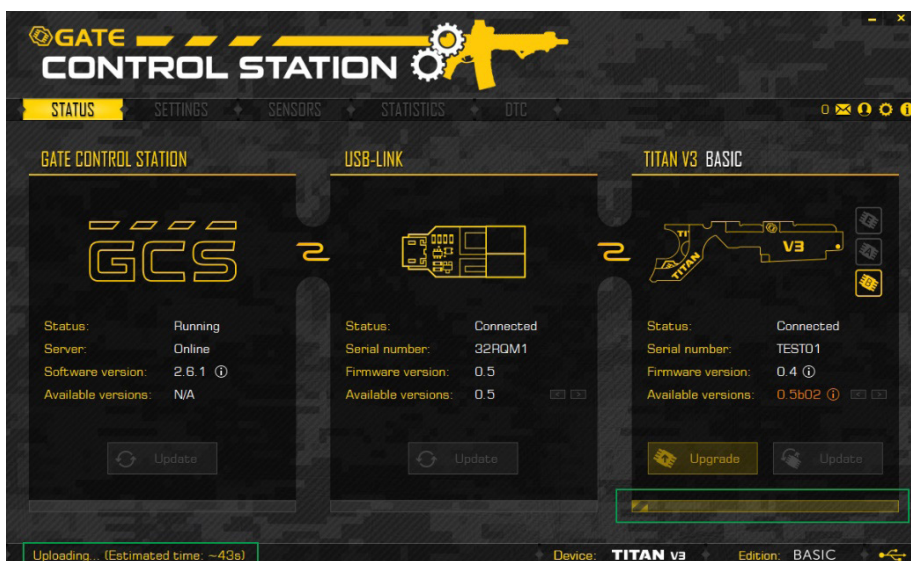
GATE
CONTROL STATION

STATUS SETTINGS SENSORS STATISTICS DTC

0

GATE CONTROL STATION

GCS

Status: Running
Server: Online
Software version: 2.6.1
Available versions: N/A

Update

USB-LINK

Status: Connected
Serial number: 32RQM1
Firmware version: 0.5
Available versions: 0.5

Update

TITAN V3 BASIC

TITAN V3

Status: Connected
Serial number: TEST01
Firmware version: 0.4
Available versions: 0.5b02

Upgrade Update

Uploading... (Estimated time: ~43s)

Device: TITAN V3 Edition: BASIC